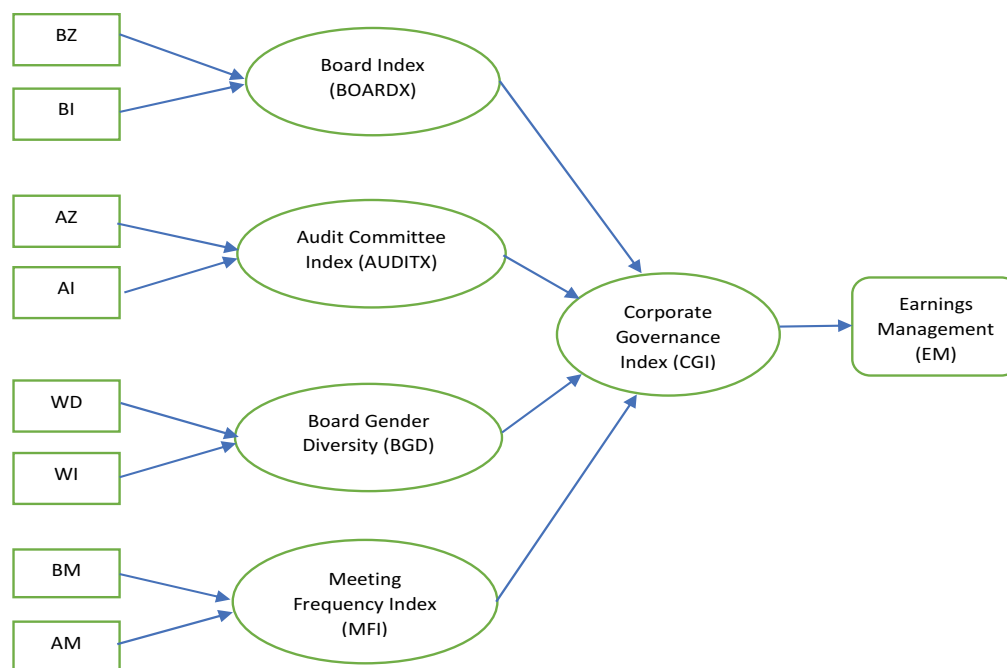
BZ

BI

Board Index (BOARDX)

AZ

AI

Audit Committee Index (AUDITX)

WD

WI

Board Gender Diversity (BGD)

BM

AM

Meeting Frequency Index (MFI)

Corporate Governance Index (CGI)

Earnings Management (EM)